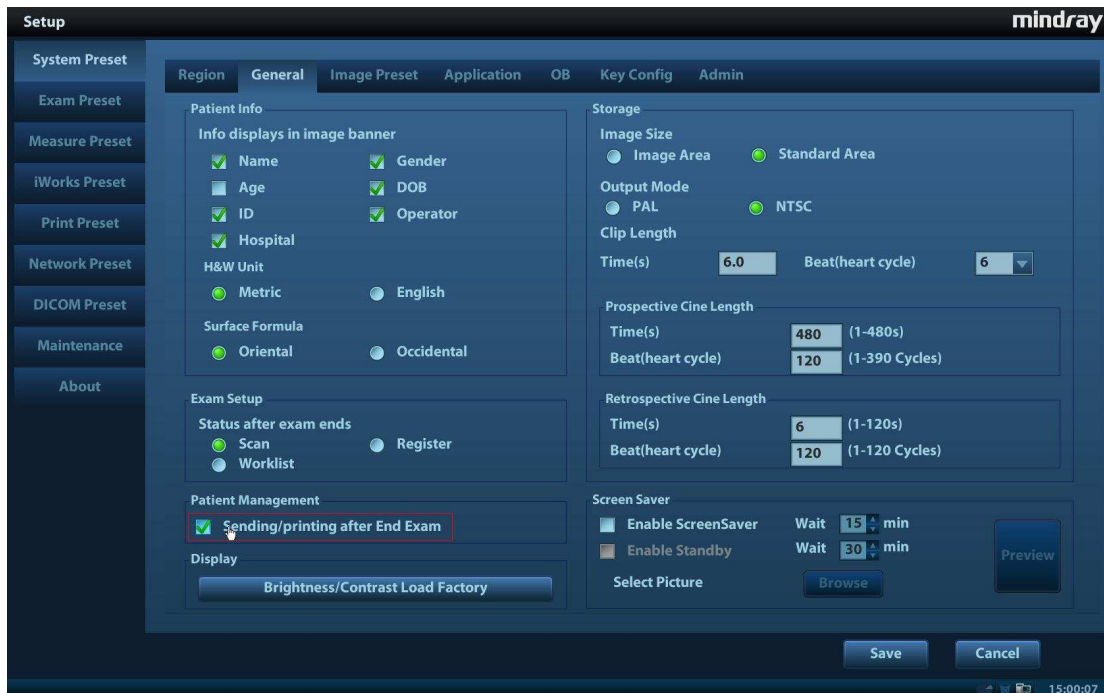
Setup
mindray

System Preset
Exam Preset
Measure Preset
iWorks Preset
Print Preset
Network Preset
DICOM Preset
Maintenance
About

Region General Image Preset Application OB Key Config Admin

Patient Info
Info displays in image banner
Name
Gender
Age
DOB
ID
Operator
Hospital
H&W Unit
Metric
English
Surface Formula
Oriental
Occidental

Exam Setup
Status after exam ends
Scan
Register
Worklist

Patient Management
Sending/printing after End Exam

Display
Brightness/Contrast Load Factory

Storage
Image Size
Image Area
Standard Area
Output Mode
PAL
NTSC
Clip Length
Time(s) 6.0
Beat(heart cycle) 6

Prospective Cine Length
Time(s) 480 (1-480s)
Beat(heart cycle) 120 (1-390 Cycles)

Retrospective Cine Length
Time(s) 6 (1-120s)
Beat(heart cycle) 120 (1-120 Cycles)

Screen Saver
Enable ScreenSaver Wait 15 min
Enable Standby Wait 30 min
Select Picture Browse
Preview

Save Cancel

15:00:07